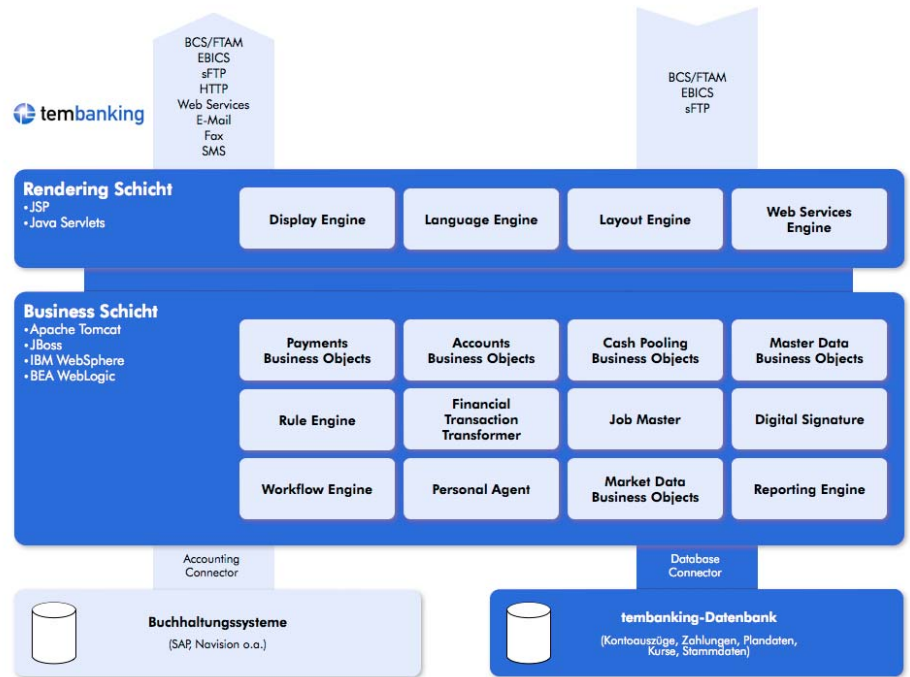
BCS/FTAM
EBICS
sFTP
HTTP
Web Services
E-Mail
Fax
SMS

tembanking

BCS/FTAM
EBICS
sFTP

Rendering Schicht
• JSP
• Java Servlets

Display Engine

Language Engine

Layout Engine

Web Services Engine

Business Schicht
• Apache Tomcat
• JBoss
• IBM WebSphere
• BEA WebLogic

Payments Business Objects

Accounts Business Objects

Cash Pooling Business Objects

Master Data Business Objects

Rule Engine

Financial Transaction Transformer

Job Master

Digital Signature

Workflow Engine

Personal Agent

Market Data Business Objects

Reporting Engine

Accounting Connector

Database Connector

Buchhaltungssysteme
(SAP, Navision o.a.)

tembanking-Datenbank
(Kontoauszüge, Zahlungen, Plandaten, Kurse, Stammdaten)